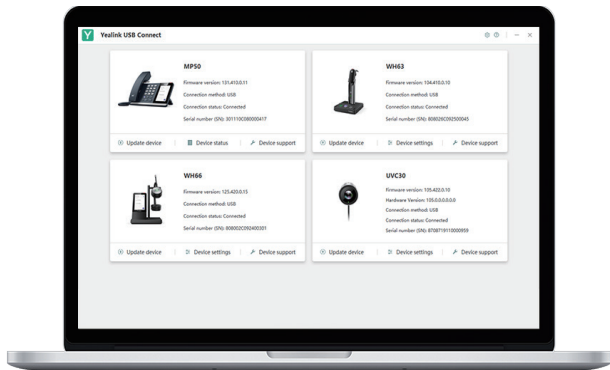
Yealink USB Connect

MP50
Firmware version: 131.410.0.11
Connection method: USB
Connection status: Connected
Serial number (SN): 301110C080000417

Update device | Device status | Device support

WH63
Firmware version: 104.410.0.10
Connection method: USB
Connection status: Connected
Serial number (SN): 808026C092500045

Update device | Device settings | Device support

WH66
Firmware version: 125.420.0.15
Connection method: USB
Connection status: Connected
Serial number (SN): 808002C092400301

Update device | Device settings | Device support

UVC30
Firmware version: 135.420.0.10
Hardware Version: 135.0.0.0.0.0.0
Connection method: USB
Connection status: Connected
Serial number (SN): 8708715110000959

Update device | Device settings | Device support